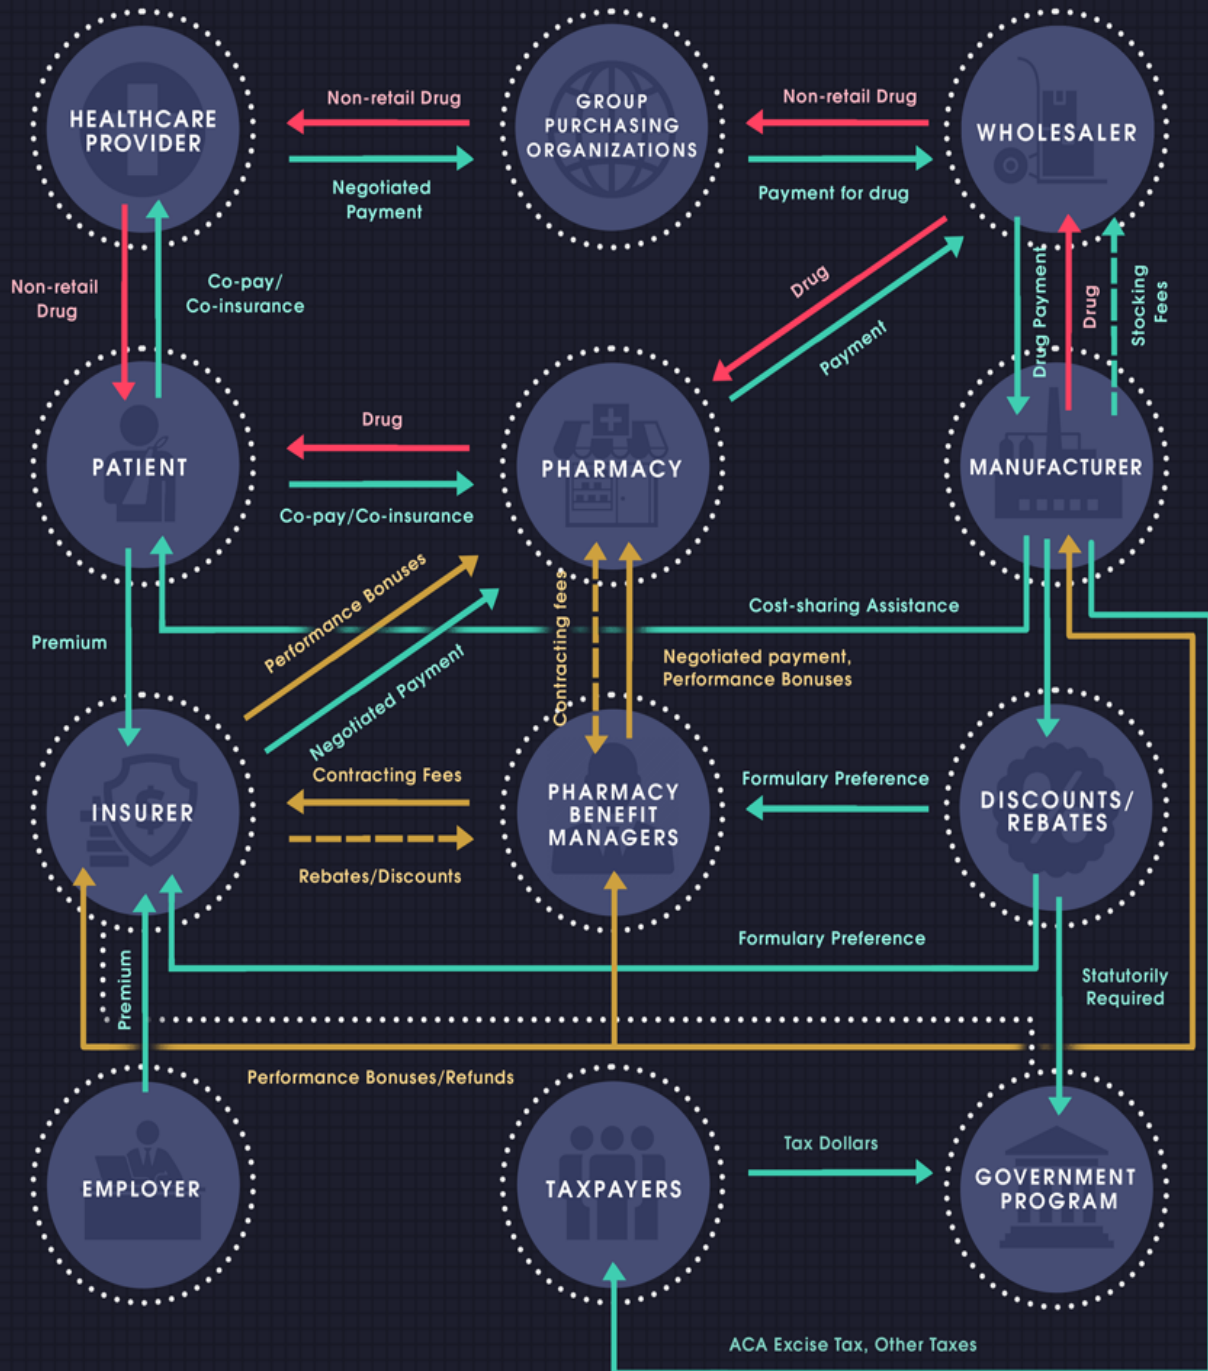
HEALTHCARE PROVIDER

Non-retail Drug

Negotiated Payment

GROUP PURCHASING ORGANIZATIONS

Non-retail Drug

Payment for drug

WHOLESALER

Non-retail Drug

Co-pay/ Co-insurance

Drug

Payment

Drug Payment

Drug

Stocking Fees

PATIENT

Drug

Co-pay/Co-insurance

PHARMACY

MANUFACTURER

Performance Bonuses

Contracting fees

Cost-sharing Assistance

Premium

Negotiated payment, Performance Bonuses

Negotiated Payment

Contracting Fees

INSURER

Rebates/Discounts

PHARMACY BENEFIT MANAGERS

Formulary Preference

DISCOUNTS/ REBATES

Formulary Preference

Statutorily Required

Premium

Performance Bonuses/Refunds

EMPLOYER

TAXPAYERS

Tax Dollars

GOVERNMENT PROGRAM

ACA Excise Tax, Other Taxes